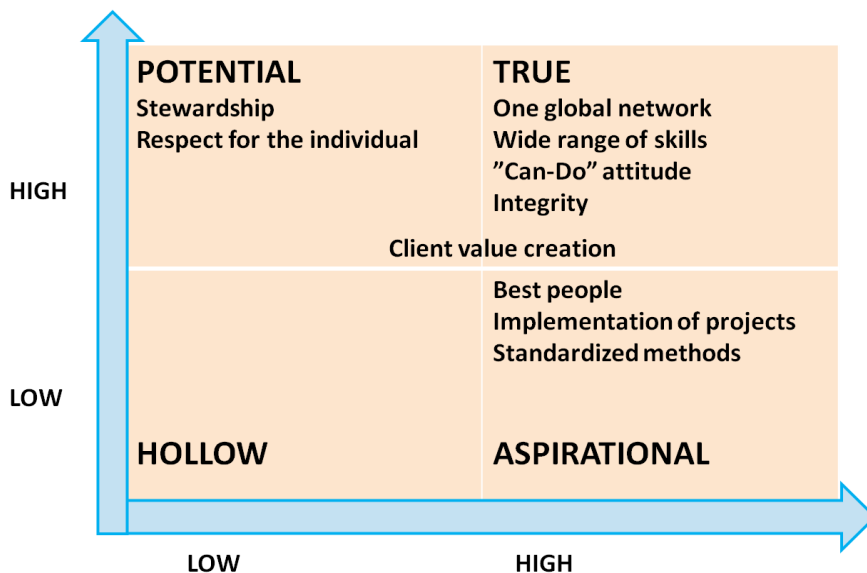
POTENTIAL
Stewardship
Respect for the individual

TRUE
One global network
Wide range of skills
”Can-Do” attitude
Integrity

HIGH

Client value creation

Best people
Implementation of projects
Standardized methods

LOW

HOLLOW

ASPIRATIONAL

LOW

HIGH